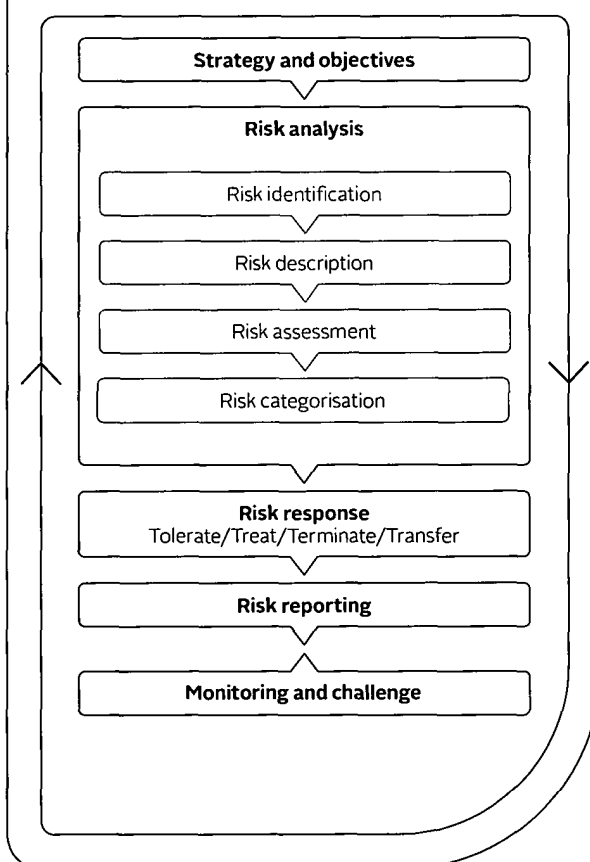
Strategy and objectives

Risk analysis

Risk identification

Risk description

Risk assessment

Risk categorisation

Risk response
Tolerate/Treat/Terminate/Transfer

Risk reporting

Monitoring and challenge